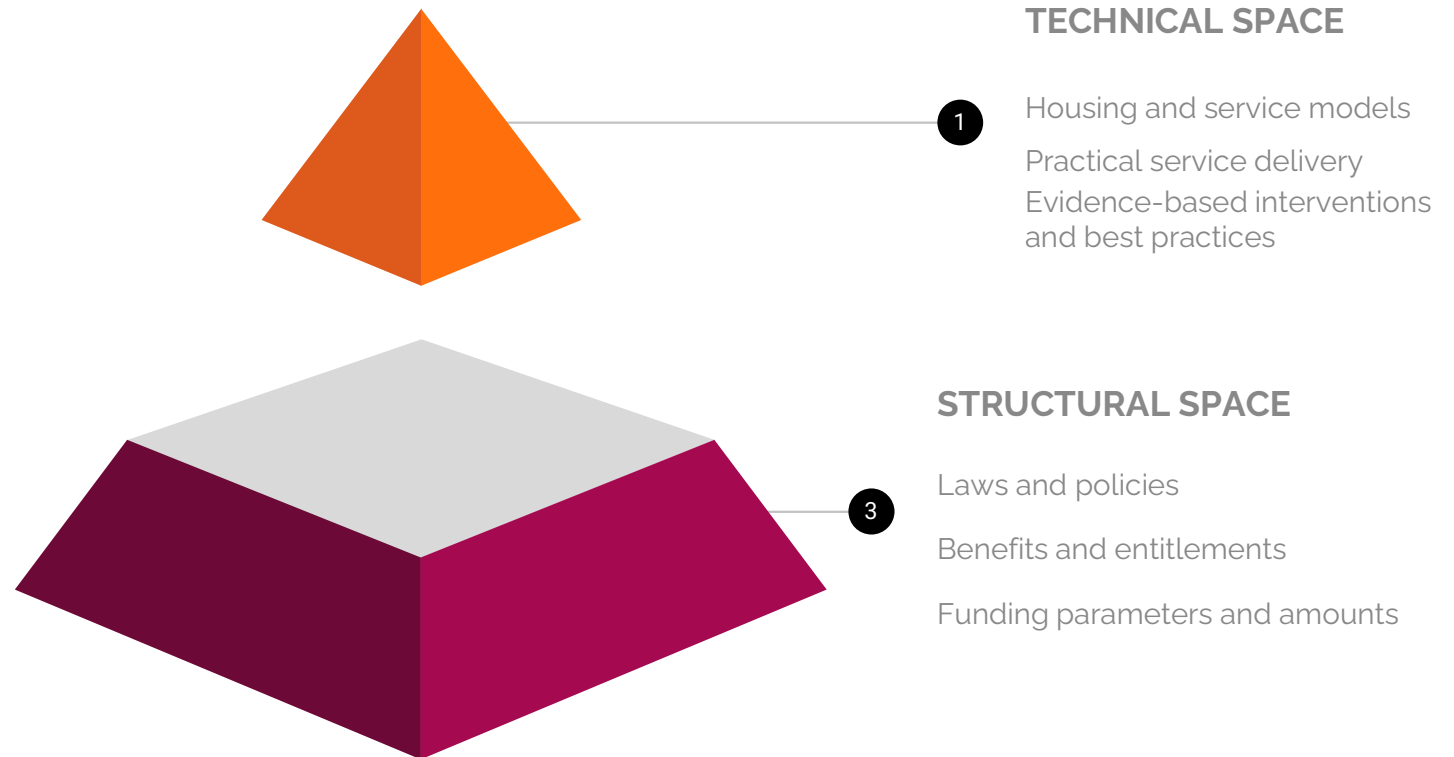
TECHNICAL SPACE

1

Housing and service models

Practical service delivery

Evidence-based interventions and best practices

STRUCTURAL SPACE

3

Laws and policies

Benefits and entitlements

Funding parameters and amounts